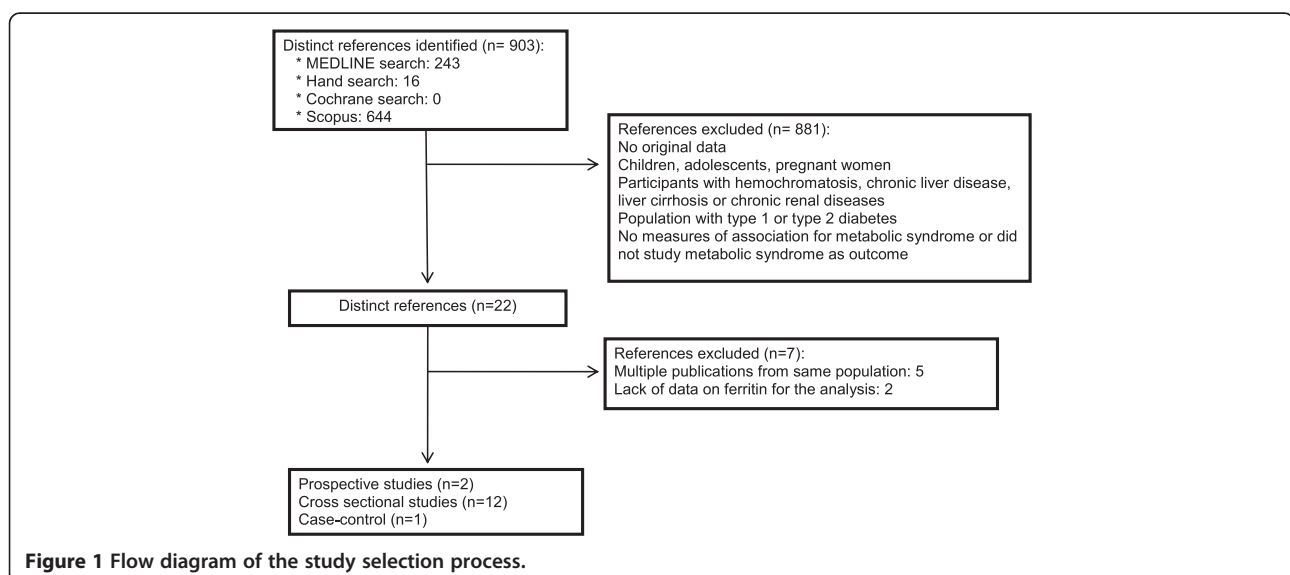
Distinct references identified (n= 903):
* MEDLINE search: 243
* Hand search: 16
* Cochrane search: 0
* Scopus: 644

References excluded (n= 881):
No original data
Children, adolescents, pregnant women
Participants with hemochromatosis, chronic liver disease, liver cirrhosis or chronic renal diseases
Population with type 1 or type 2 diabetes
No measures of association for metabolic syndrome or did not study metabolic syndrome as outcome

Distinct references (n=22)

References excluded (n=7):
Multiple publications from same population: 5
Lack of data on ferritin for the analysis: 2

Prospective studies (n=2)
Cross sectional studies (n=12)
Case-control (n=1)

**Figure 1 Flow diagram of the study selection process.**